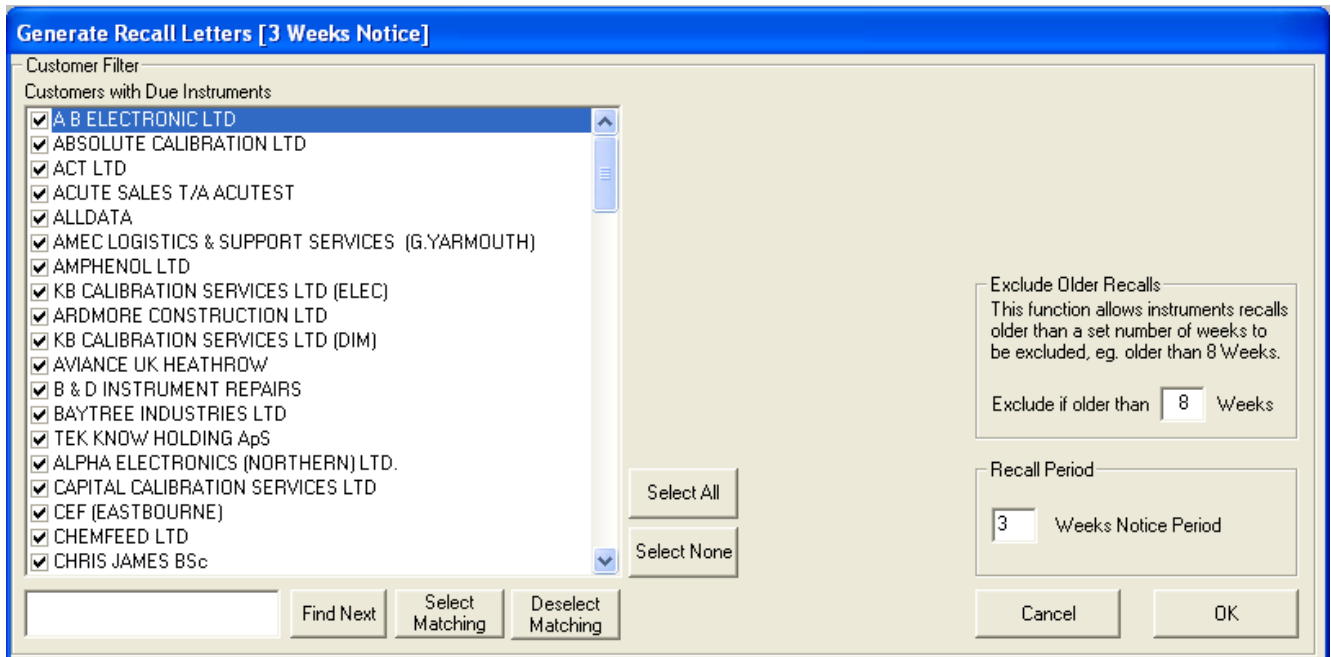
Generate Recall Letters [3 Weeks Notice]

Customer Filter

Customers with Due Instruments

A B ELECTRONIC LTD
ABSOLUTE CALIBRATION LTD
ACT LTD
ACUTE SALES T/A ACUTEST
ALLDATA
AMEC LOGISTICS & SUPPORT SERVICES (G.YARMOUTH)
AMPHENOL LTD
KB CALIBRATION SERVICES LTD (ELEC)
ARDMORE CONSTRUCTION LTD
KB CALIBRATION SERVICES LTD (DIM)
AVIANCE UK HEATHROW
B & D INSTRUMENT REPAIRS
BAYTREE INDUSTRIES LTD
TEK KNOW HOLDING ApS
ALPHA ELECTRONICS (NORTHERN) LTD.
CAPITAL CALIBRATION SERVICES LTD
CEF (EASTBOURNE)
CHEMFEED LTD
CHRIS JAMES BSc

Find Next
Select Matching
Deselect Matching

Select All
Select None

Exclude Older Recalls
This function allows instruments recalls older than a set number of weeks to be excluded, eg. older than 8 Weeks.

Exclude if older than 8 Weeks

Recall Period
3 Weeks Notice Period

Cancel
OK